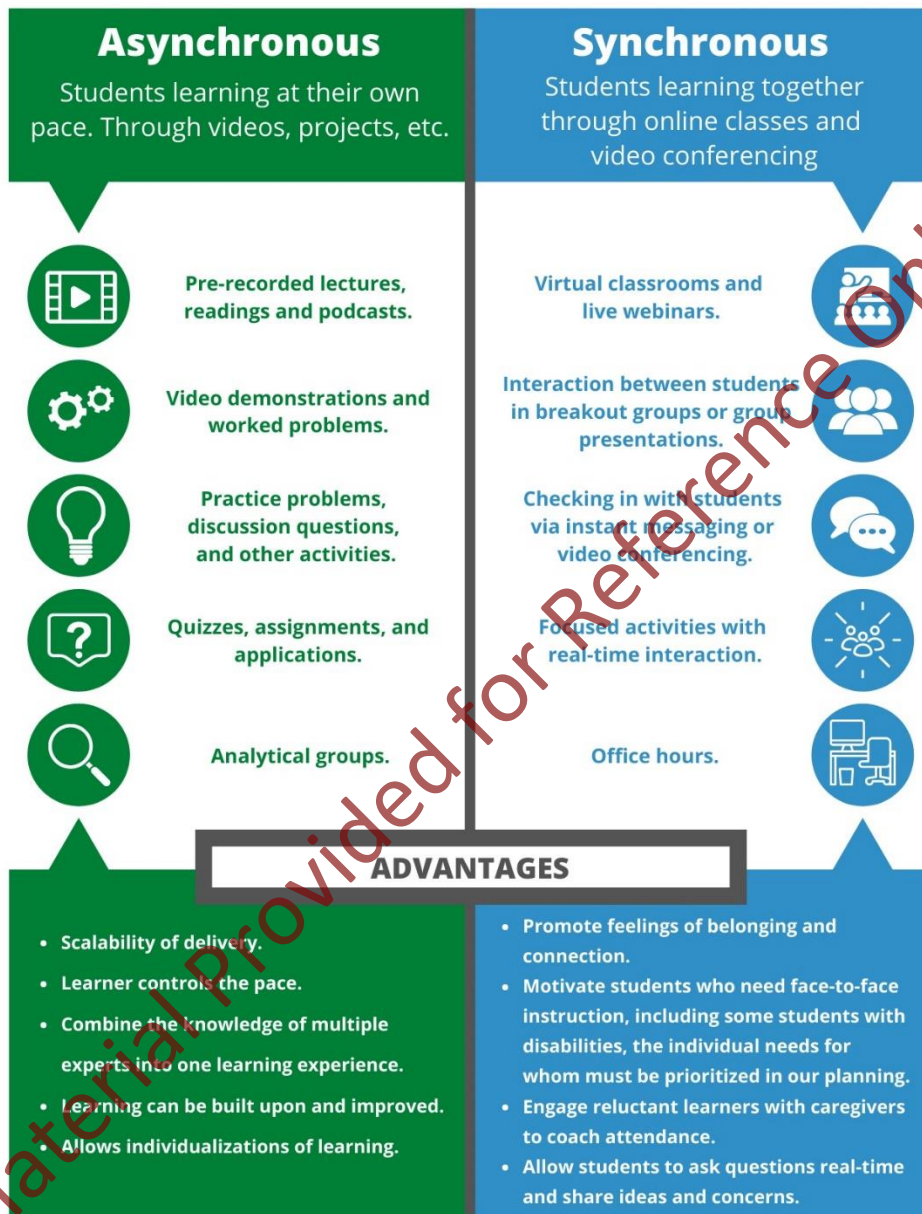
Asynchronous

Students learning at their own pace. Through videos, projects, etc.

Pre-recorded lectures, readings and podcasts.

Video demonstrations and worked problems.

Practice problems, discussion questions, and other activities.

Quizzes, assignments, and applications.

Analytical groups.

Synchronous

Students learning together through online classes and video conferencing

Virtual classrooms and live webinars.

Interaction between students in breakout groups or group presentations.

Checking in with students via instant messaging or video conferencing.

Focused activities with real-time interaction.

Office hours.

ADVANTAGES

- Scalability of delivery.
- Learner controls the pace.
- Combine the knowledge of multiple experts into one learning experience.
- Learning can be built upon and improved.
- Allows individualizations of learning.

- Promote feelings of belonging and connection.
- Motivate students who need face-to-face instruction, including some students with disabilities, the individual needs for whom must be prioritized in our planning.
- Engage reluctant learners with caregivers to coach attendance.
- Allow students to ask questions real-time and share ideas and concerns.

Material Provided for Reference Only